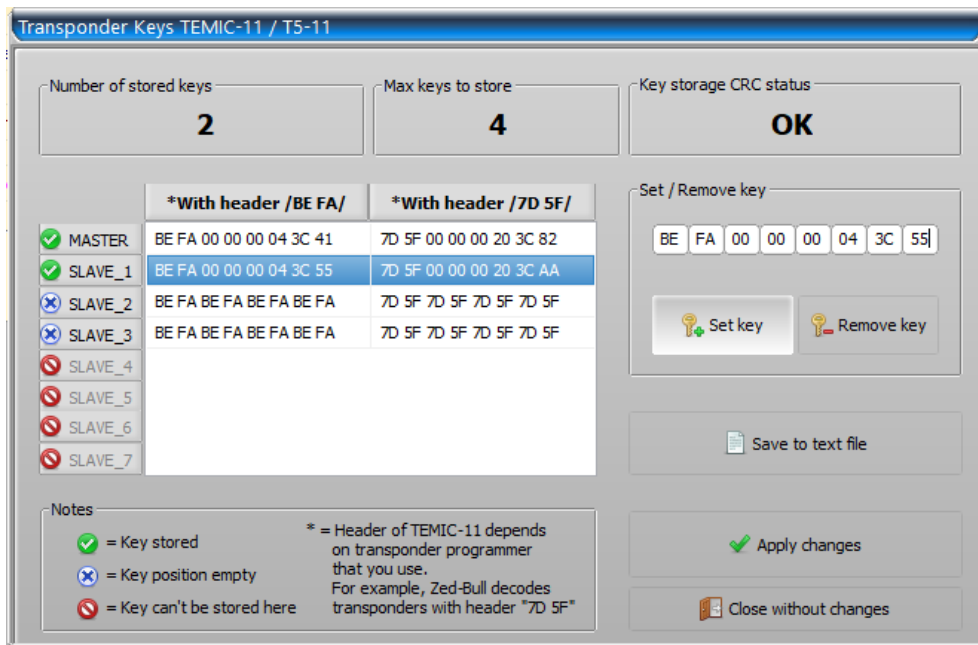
Transponder Keys TEMIC-11 / T5-11

Number of stored keys
2

Max keys to store
4

Key storage CRC status
OK

| | *With header /BE FA/ | *With header /7D 5F/ |
|---|---|---|
| MASTER | BE FA 00 00 00 04 3C 41 | 7D 5F 00 00 00 20 3C 82 |
| SLAVE_1 | BE FA 00 00 00 04 3C 55 | 7D 5F 00 00 00 20 3C AA |
| SLAVE_2 | BE FA BE FA BE FA BE FA | 7D 5F 7D 5F 7D 5F 7D 5F |
| SLAVE_3 | BE FA BE FA BE FA BE FA | 7D 5F 7D 5F 7D 5F 7D 5F |
| SLAVE_4 | | |
| SLAVE_5 | | |
| SLAVE_6 | | |
| SLAVE_7 | | |

Set / Remove key
BE FA 00 00 00 04 3C 55

Set key
Remove key

Save to text file

Notes
= Key stored
= Key position empty
= Key can't be stored here

* = Header of TEMIC-11 depends on transponder programmer that you use.
For example, Zed-Bull decodes transponders with header "7D 5F"

Apply changes

Close without changes